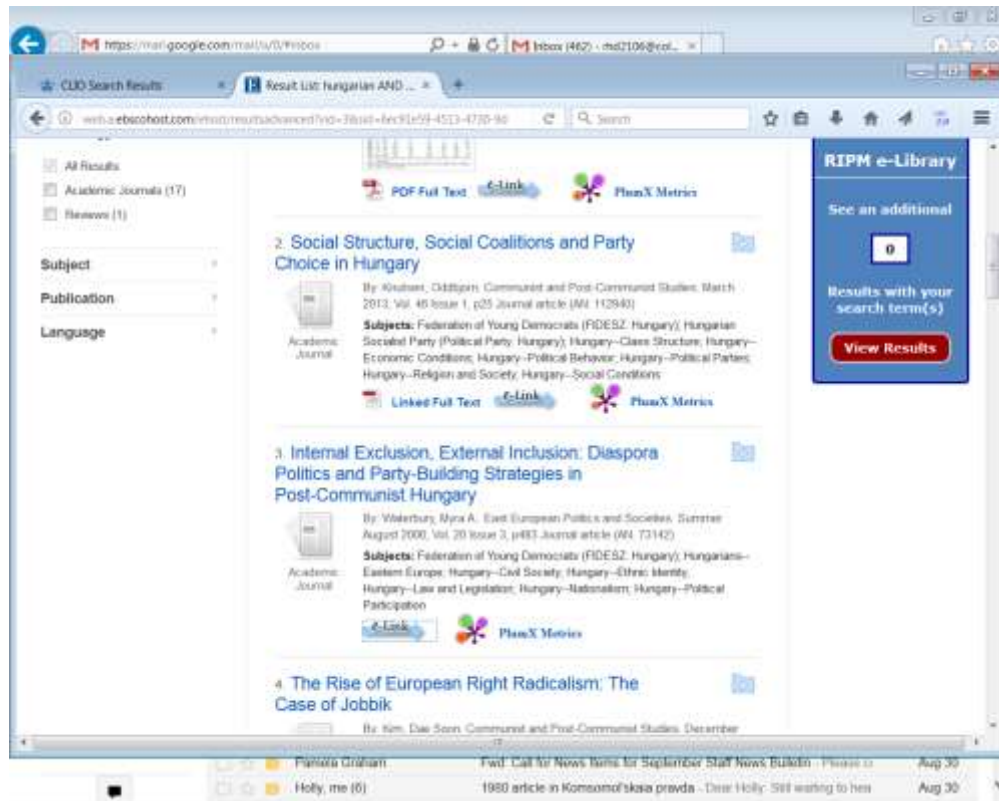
M https://mail.google.com/mail/u/0/#inbox
M Inbox (462) - md2106@col...

CLIO Search Results
Result List: hungarian AND ...

web.a.ebscohost.com/ehost/resultsadvanced?vid=3&sid=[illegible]
Search

All Results
Academic Journals (17)
Reviews (1)

Subject
Publication
Language

PDF Full Text
PlumX Metrics

2. Social Structure, Social Coalitions and Party Choice in Hungary

By: Knutsen, Oddbjørn. Communist and Post-Communist Studies. March 2013, Vol. 46 Issue 1, p25 Journal article (AN: 112940)

Subjects: Federation of Young Democrats (FIDESZ: Hungary); Hungarian Socialist Party (Political Party: Hungary); Hungary--Class Structure; Hungary--Economic Conditions; Hungary--Political Behavior; Hungary--Political Parties; Hungary--Religion and Society; Hungary--Social Conditions

Academic Journal

Linked Full Text
PlumX Metrics

3. Internal Exclusion, External Inclusion: Diaspora Politics and Party-Building Strategies in Post-Communist Hungary

By: Waterbury, Myra A.. East European Politics and Societies. Summer August 2006, Vol. 20 Issue 3, p483 Journal article (AN: 73142)

Subjects: Federation of Young Democrats (FIDESZ: Hungary); Hungarians--Eastern Europe; Hungary--Civil Society; Hungary--Ethnic Identity; Hungary--Law and Legislation; Hungary--Nationalism; Hungary--Political Participation

Academic Journal

PlumX Metrics

4. The Rise of European Right Radicalism: The Case of Jobbik

By: Kim, Dae Soon. Communist and Post-Communist Studies. December

RIPM e-Library
See an additional
0
Results with your search term(s)
View Results

Pamela Graham — Fwd: Call for News Items for September Staff News Bulletin - Please ... Aug 30
Holly, me (6) — 1980 article in Komsomol'skaia pravda - Dear Holly: Still waiting to hear ... Aug 30